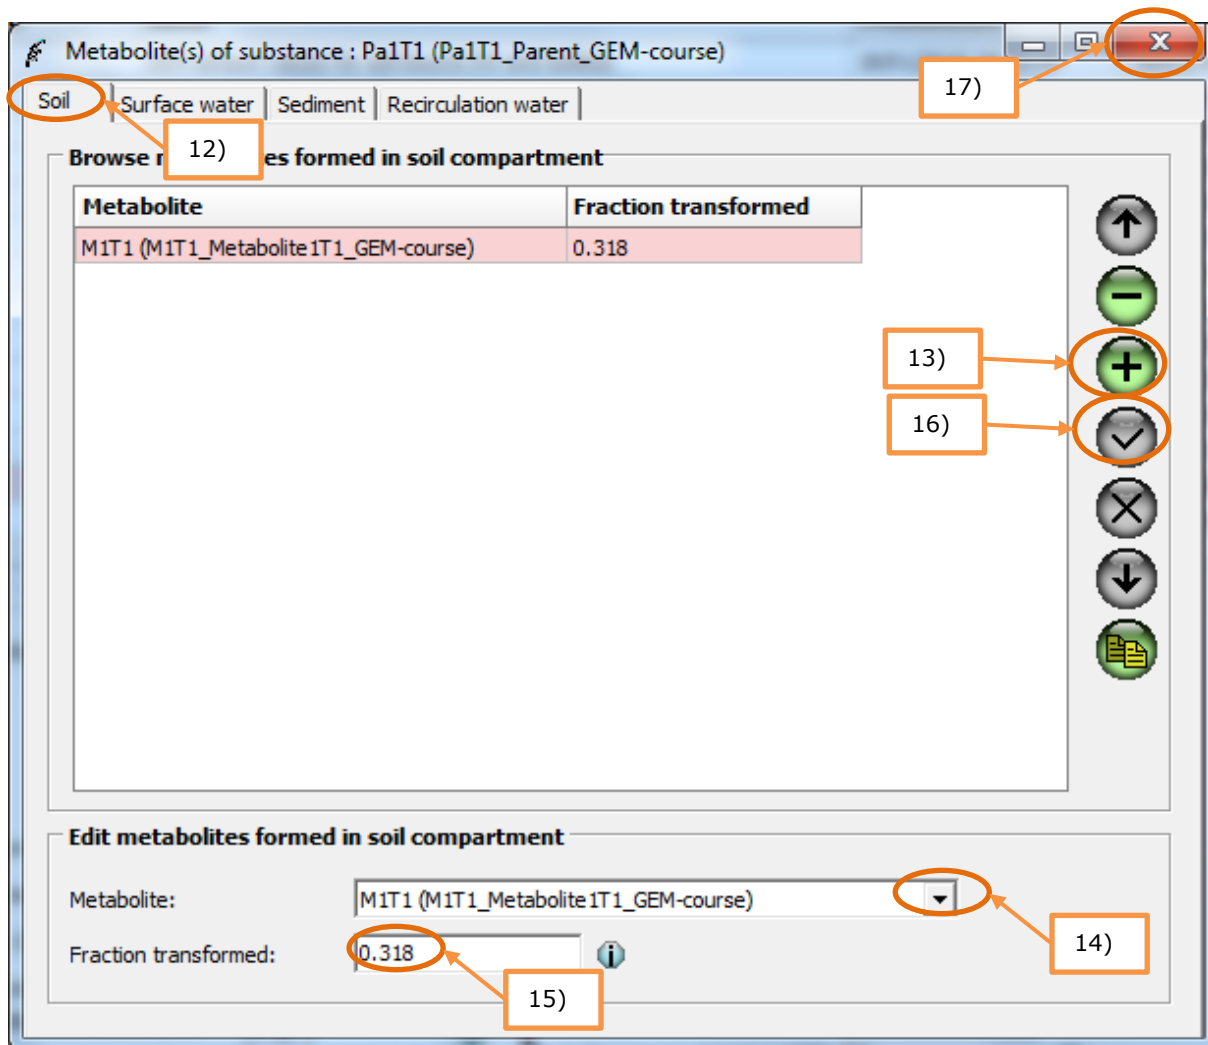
Metabolite(s) of substance : Pa1T1 (Pa1T1_Parent_GEM-course)

Soil | Surface water | Sediment | Recirculation water

12)

17)

Browse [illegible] es formed in soil compartment

| Metabolite | Fraction transformed |
|---|---|
| M1T1 (M1T1_Metabolite1T1_GEM-course) | 0.318 |

13)

16)

Edit metabolites formed in soil compartment

Metabolite: M1T1 (M1T1_Metabolite1T1_GEM-course)

Fraction transformed: 0.318

14)

15)